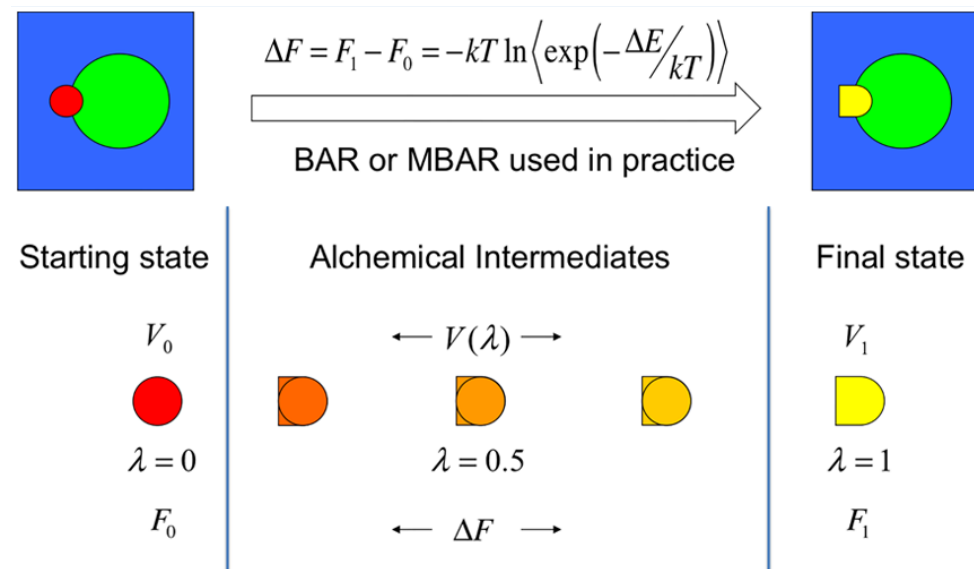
$\Delta F = F_1 - F_0 = -kT \ln\left\langle \exp\left(-\Delta E / kT\right)\right\rangle$

BAR or MBAR used in practice

Starting state

$V_0$

$\lambda = 0$

$F_0$

Alchemical Intermediates

$\longleftarrow V(\lambda) \longrightarrow$

$\lambda = 0.5$

$\longleftarrow \Delta F \longrightarrow$

Final state

$V_1$

$\lambda = 1$

$F_1$